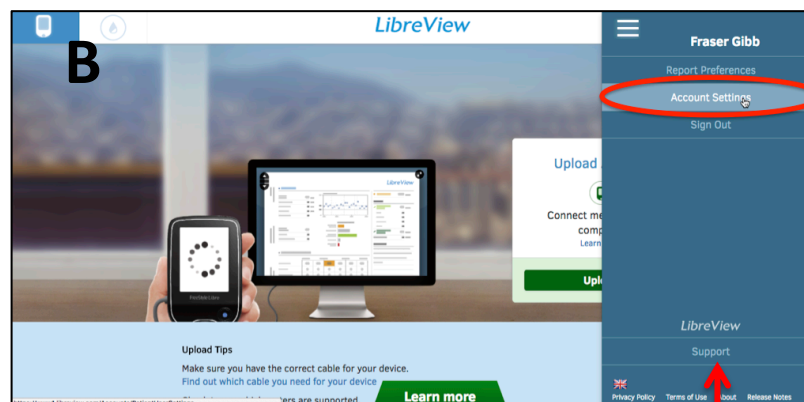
B

LibreView

Fraser Gibb

Report Preferences

Account Settings

Sign Out

Upload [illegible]

Connect me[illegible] comp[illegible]

Learn

Upl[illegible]

LibreView

Upload Tips

Make sure you have the correct cable for your device.

Find out which cable you need for your device

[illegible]ers are supported

Learn more

LibreView

Support

Privacy Policy Terms of Use About Release Notes